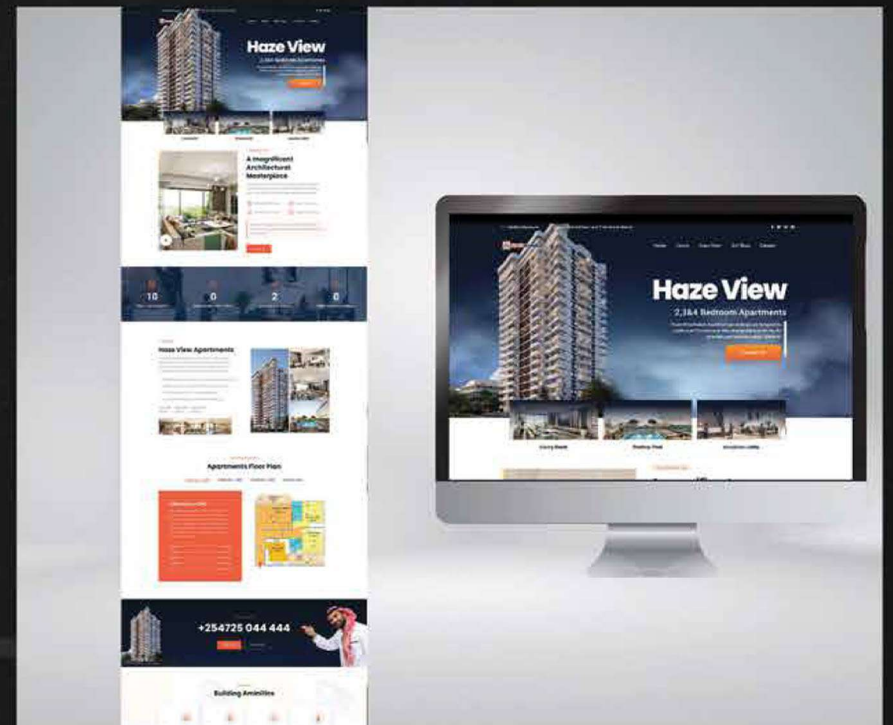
Haze View

A Magnificent Architectural Masterpiece

10

0

2

0

Haze View Apartments

Apartments Floor Plan

+254725 044 444

Building Amenities

Home

Haze View

2,3&4 Bedroom Apartments

Contact Us

Living Room

Rooftop Pool

Reception Lobby